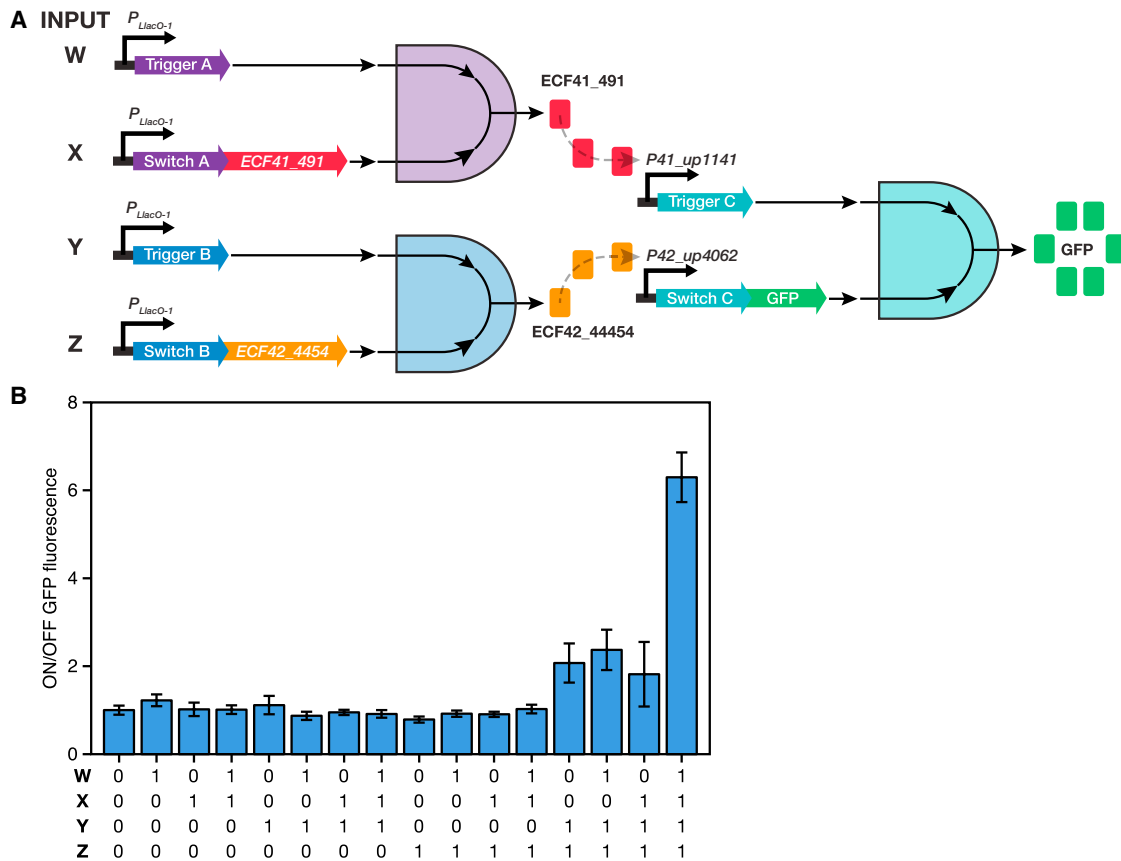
A INPUT

W $P_{LlacO-1}$ Trigger A

X $P_{LlacO-1}$ Switch A ECF41_491

Y $P_{LlacO-1}$ Trigger B

Z $P_{LlacO-1}$ Switch B ECF42_4454

ECF41_491

P41_up1141

Trigger C

P42_up4062

Switch C GFP

ECF42_44454

GFP

B

ON/OFF GFP fluorescence

8
6
4
2
0

| W | 0 | 1 | 0 | 1 | 0 | 1 | 0 | 1 | 0 | 1 | 0 | 1 | 0 | 1 | 0 | 1 |
|---|---|---|---|---|---|---|---|---|---|---|---|---|---|---|---|---|
| X | 0 | 0 | 1 | 1 | 0 | 0 | 1 | 1 | 0 | 0 | 1 | 1 | 0 | 0 | 1 | 1 |
| Y | 0 | 0 | 0 | 0 | 1 | 1 | 1 | 1 | 0 | 0 | 0 | 0 | 1 | 1 | 1 | 1 |
| Z | 0 | 0 | 0 | 0 | 0 | 0 | 0 | 0 | 1 | 1 | 1 | 1 | 1 | 1 | 1 | 1 |